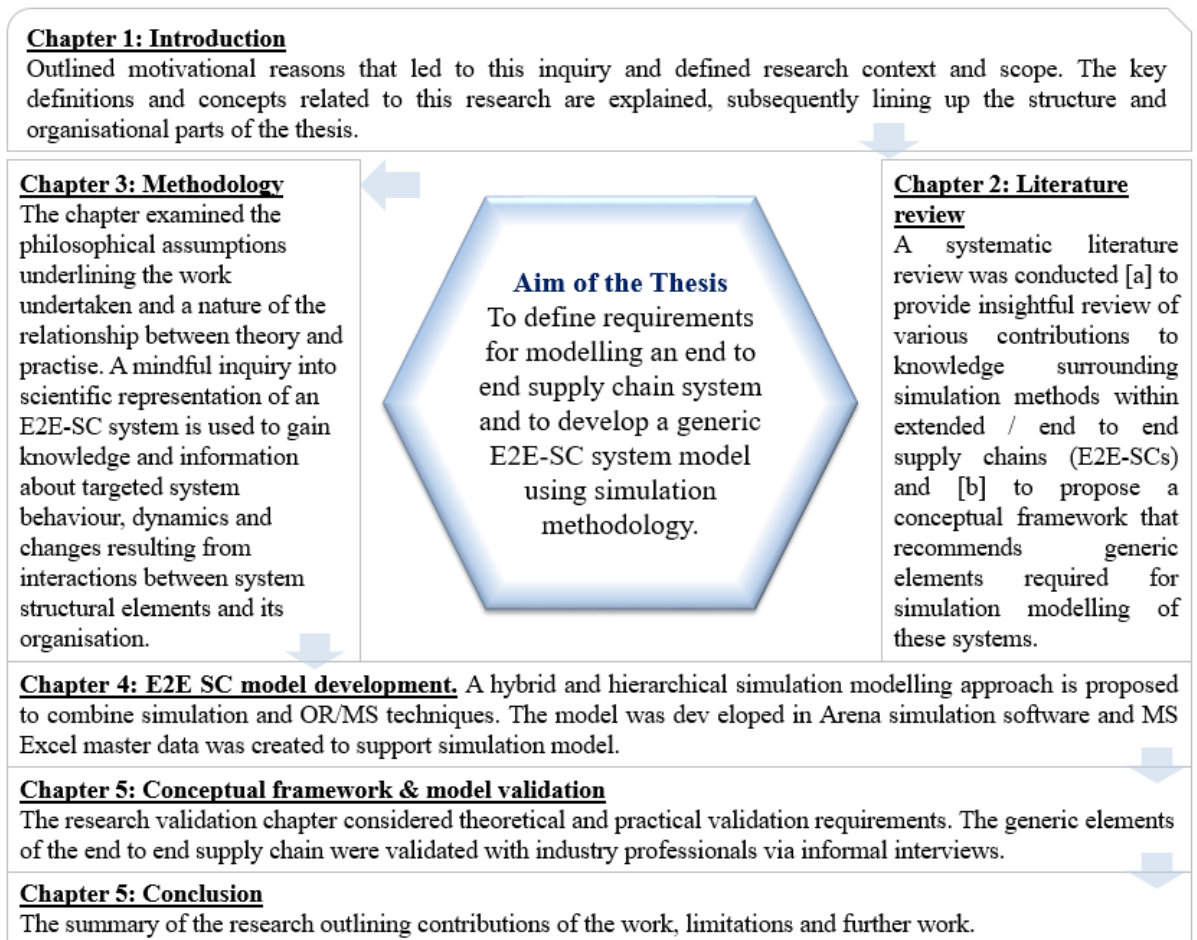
Chapter 1: Introduction
Outlined motivational reasons that led to this inquiry and defined research context and scope. The key definitions and concepts related to this research are explained, subsequently lining up the structure and organisational parts of the thesis.

Chapter 3: Methodology
The chapter examined the philosophical assumptions underlining the work undertaken and a nature of the relationship between theory and practise. A mindful inquiry into scientific representation of an E2E-SC system is used to gain knowledge and information about targeted system behaviour, dynamics and changes resulting from interactions between system structural elements and its organisation.

Aim of the Thesis
To define requirements for modelling an end to end supply chain system and to develop a generic E2E-SC system model using simulation methodology.

Chapter 2: Literature review
A systematic literature review was conducted [a] to provide insightful review of various contributions to knowledge surrounding simulation methods within extended / end to end supply chains (E2E-SCs) and [b] to propose a conceptual framework that recommends generic elements required for simulation modelling of these systems.

Chapter 4: E2E SC model development. A hybrid and hierarchical simulation modelling approach is proposed to combine simulation and OR/MS techniques. The model was dev eloped in Arena simulation software and MS Excel master data was created to support simulation model.

Chapter 5: Conceptual framework & model validation
The research validation chapter considered theoretical and practical validation requirements. The generic elements of the end to end supply chain were validated with industry professionals via informal interviews.

Chapter 5: Conclusion
The summary of the research outlining contributions of the work, limitations and further work.